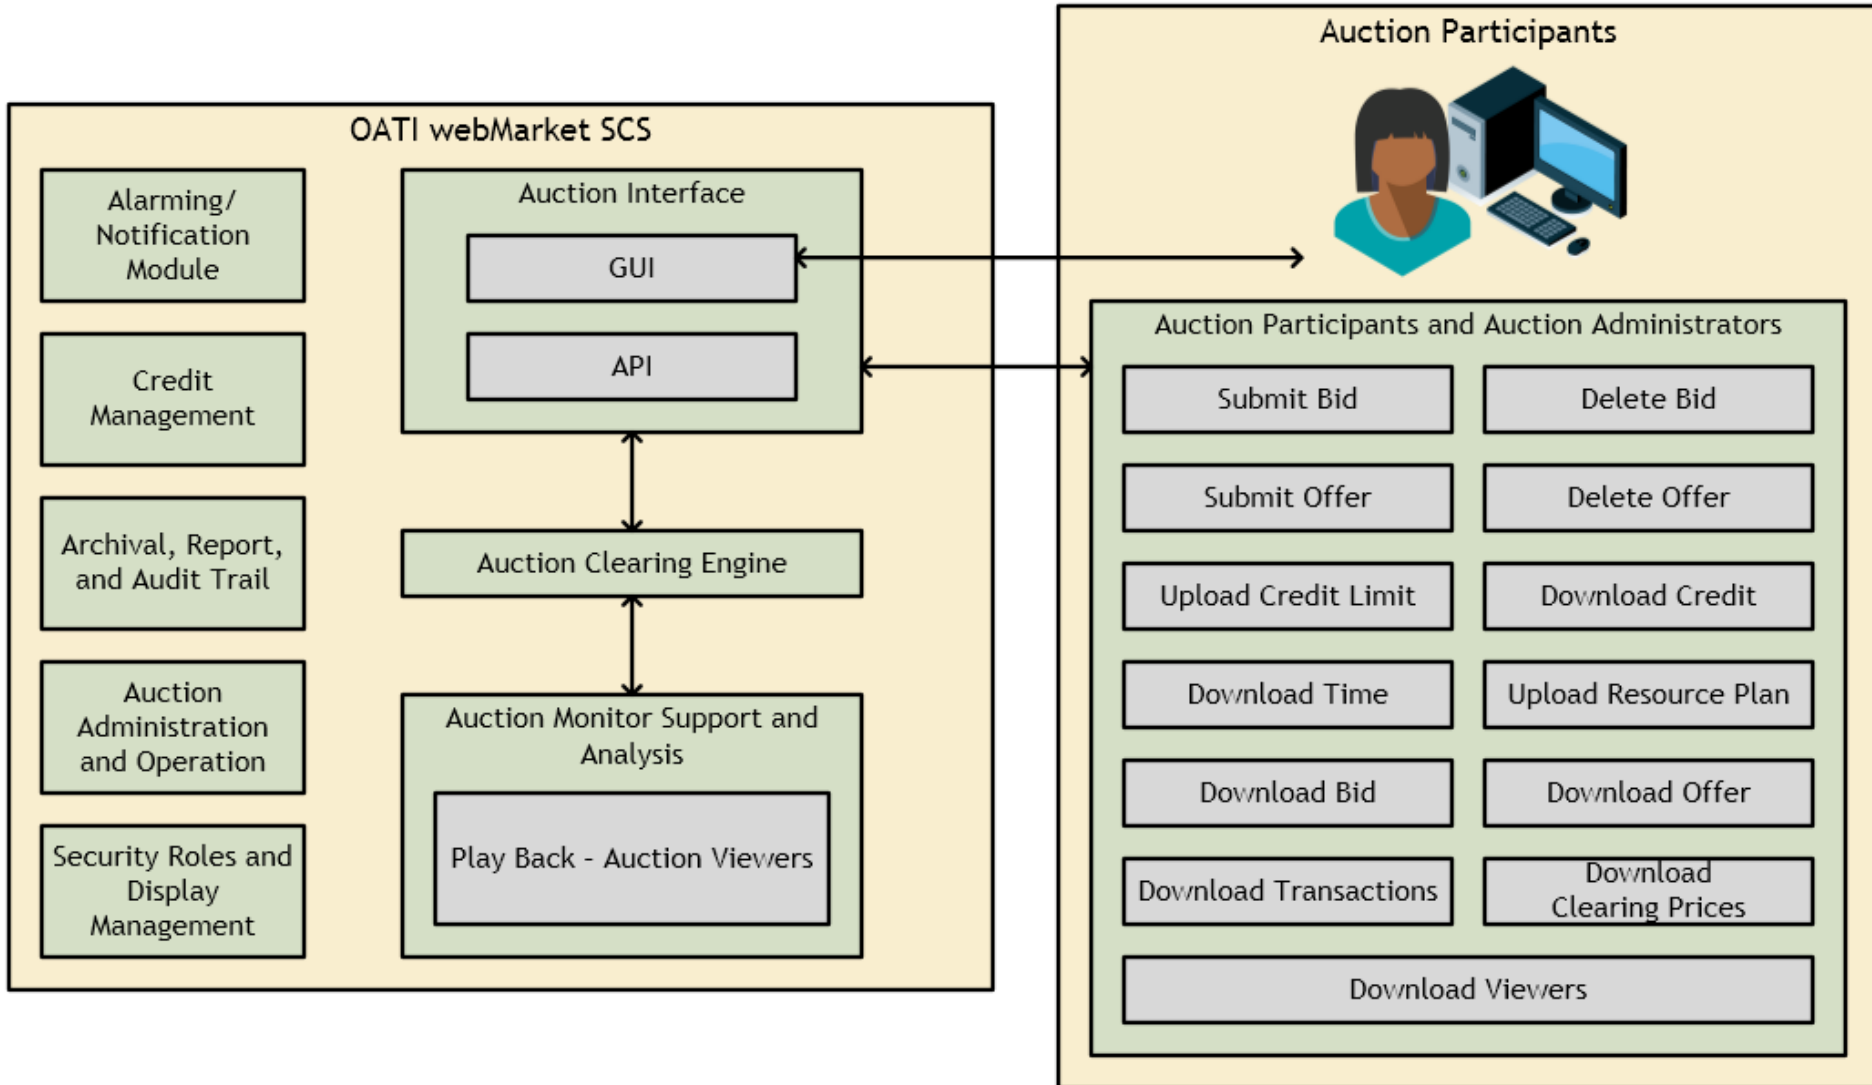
OATI webMarket SCS

Alarming/ Notification Module

Credit Management

Archival, Report, and Audit Trail

Auction Administration and Operation

Security Roles and Display Management

Auction Interface

GUI

API

Auction Clearing Engine

Auction Monitor Support and Analysis

Play Back - Auction Viewers

Auction Participants

Auction Participants and Auction Administrators

Submit Bid

Delete Bid

Submit Offer

Delete Offer

Upload Credit Limit

Download Credit

Download Time

Upload Resource Plan

Download Bid

Download Offer

Download Transactions

Download Clearing Prices

Download Viewers